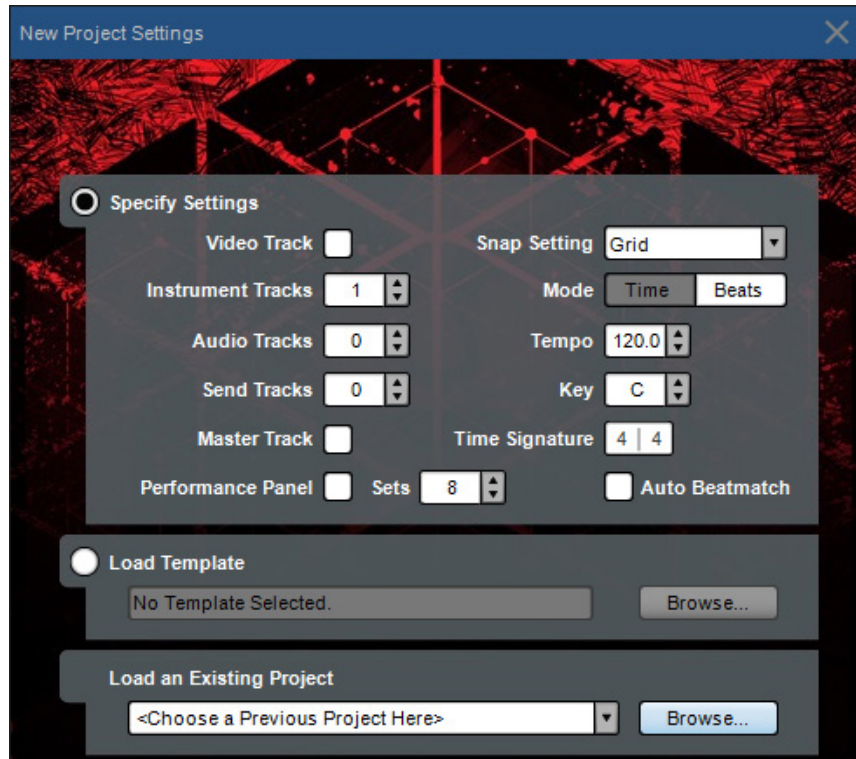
New Project Settings

Specify Settings

Video Track

Snap Setting Grid

Instrument Tracks 1

Mode Time Beats

Audio Tracks 0

Tempo 120.0

Send Tracks 0

Key C

Master Track

Time Signature 4 | 4

Performance Panel Sets 8

Auto Beatmatch

Load Template

No Template Selected.

Browse...

Load an Existing Project

<Choose a Previous Project Here>

Browse...